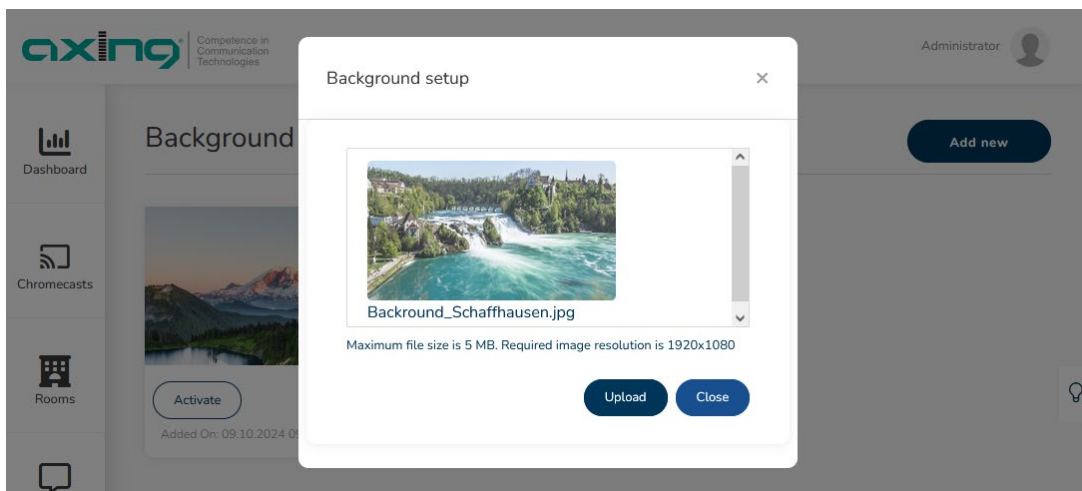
axing Competence in Communication Technologies

Administrator

Dashboard

Chromecasts

Rooms

Background

Add new

Activate

Added On: 09.10.2024 0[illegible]

Background setup

×

Backround_Schaffhausen.jpg

Maximum file size is 5 MB. Required image resolution is 1920x1080

Upload

Close